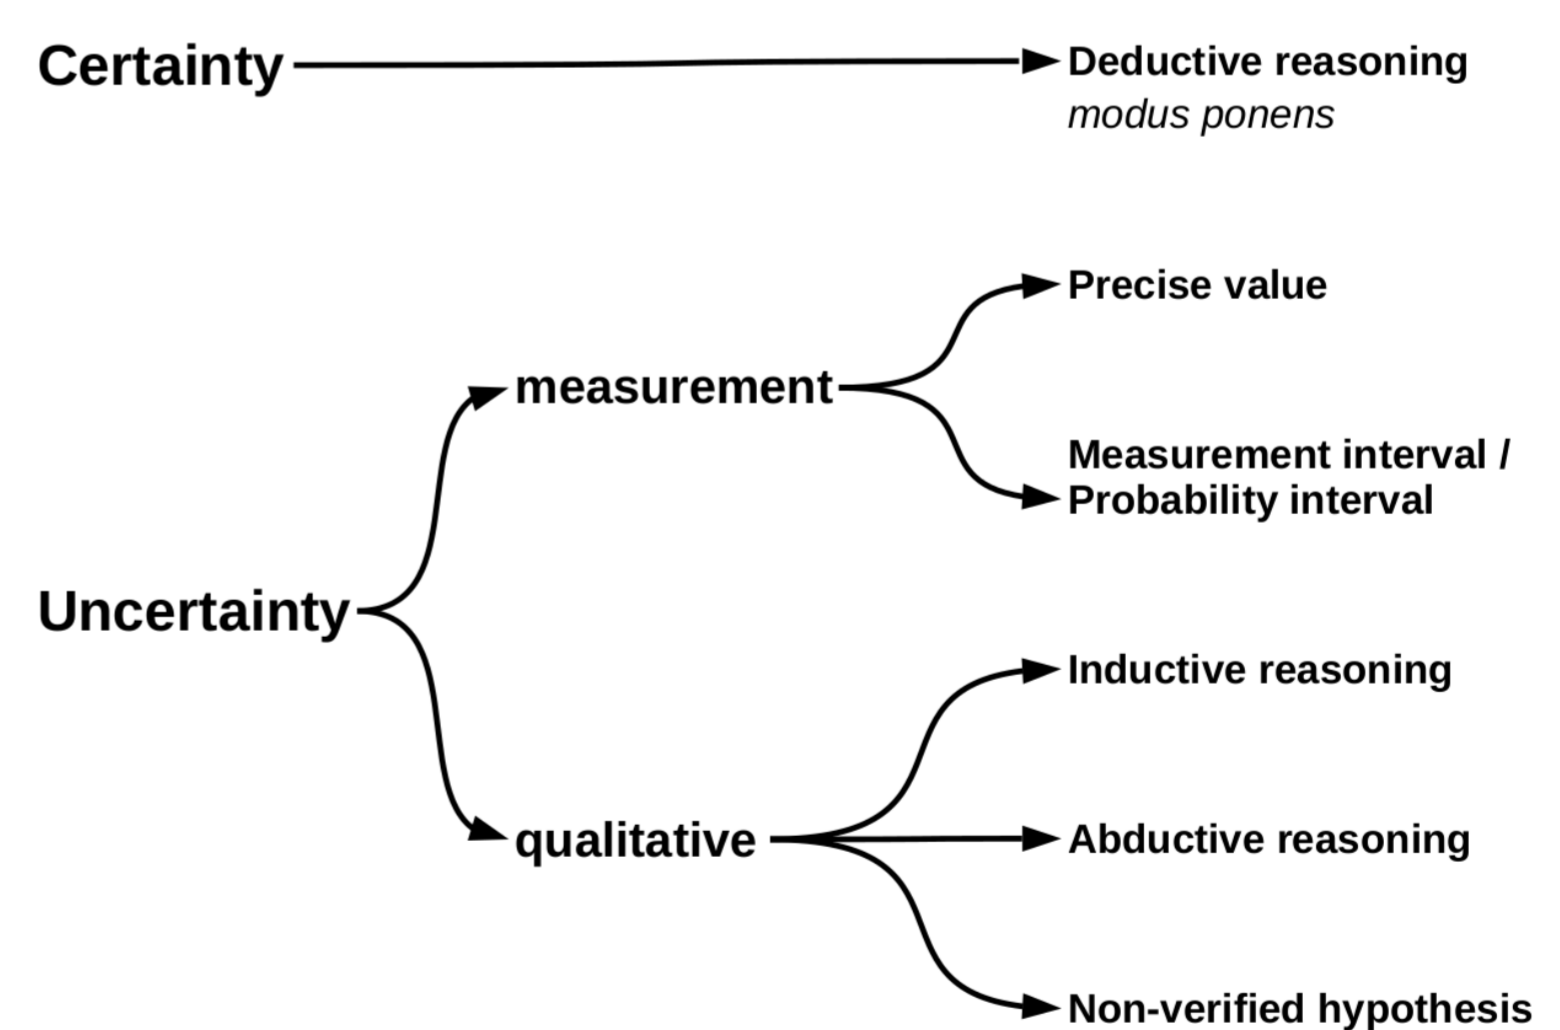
Certainty

Deductive reasoning
modus ponens

Precise value

measurement

Measurement interval / Probability interval

Uncertainty

Inductive reasoning

qualitative

Abductive reasoning

Non-verified hypothesis